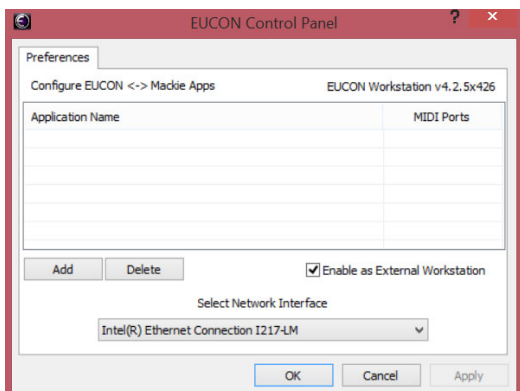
EUCON Control Panel

?

×

Preferences

Configure EUCON <-> Mackie Apps

EUCON Workstation v4.2.5x426

| Application Name | MIDI Ports |
|---|---|
| | |

Add

Delete

Enable as External Workstation

Select Network Interface

Intel(R) Ethernet Connection I217-LM

OK

Cancel

Apply